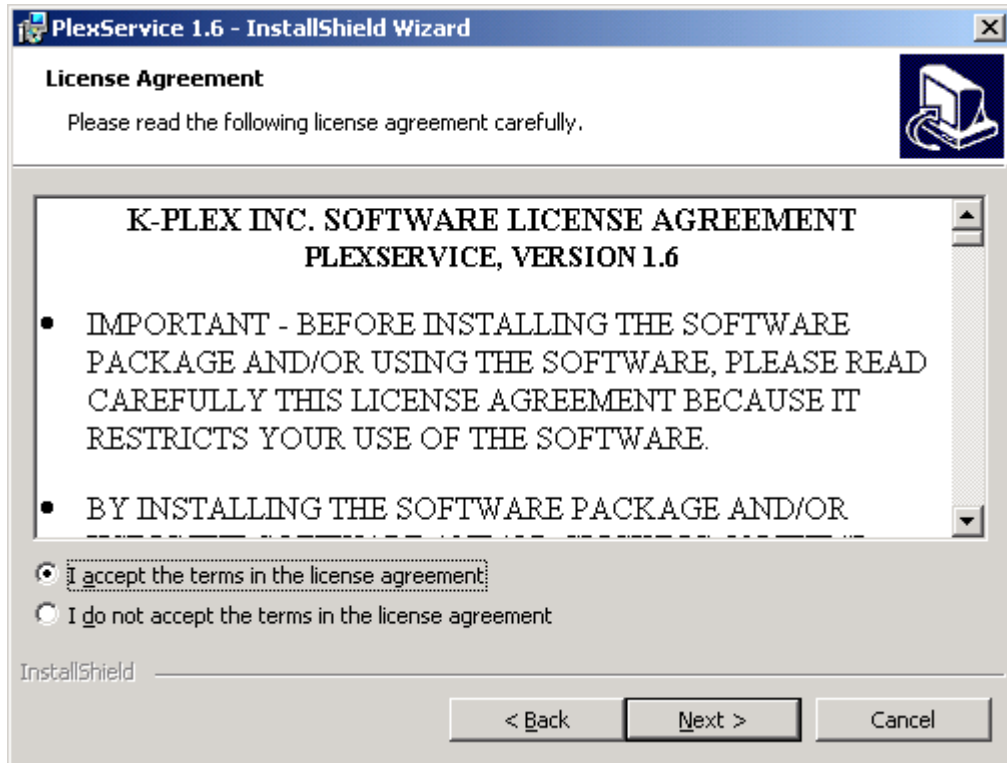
PlexService 1.6 - InstallShield Wizard

License Agreement

Please read the following license agreement carefully.

K-PLEX INC. SOFTWARE LICENSE AGREEMENT
PLEXSERVICE, VERSION 1.6

• IMPORTANT - BEFORE INSTALLING THE SOFTWARE PACKAGE AND/OR USING THE SOFTWARE, PLEASE READ CAREFULLY THIS LICENSE AGREEMENT BECAUSE IT RESTRICTS YOUR USE OF THE SOFTWARE.

• BY INSTALLING THE SOFTWARE PACKAGE AND/OR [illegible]

I accept the terms in the license agreement

I do not accept the terms in the license agreement

InstallShield

< Back

Next >

Cancel